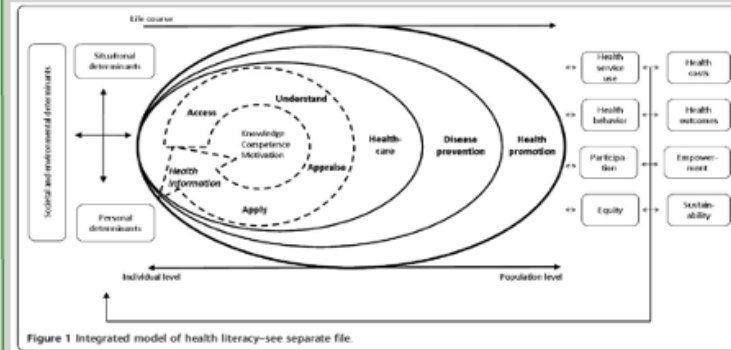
Life course

Societal and environmental determinants

Situational determinants

Personal determinants

Access

Understand

Knowledge
Competence
Motivation

Appraise

Health information

Apply

Health-care

Disease prevention

Health promotion

Health service use

Health costs

Health behavior

Health outcomes

Participation

Empowerment

Equity

Sustainability

Individual level

Population level

Figure 1 Integrated model of health literacy–see separate file.